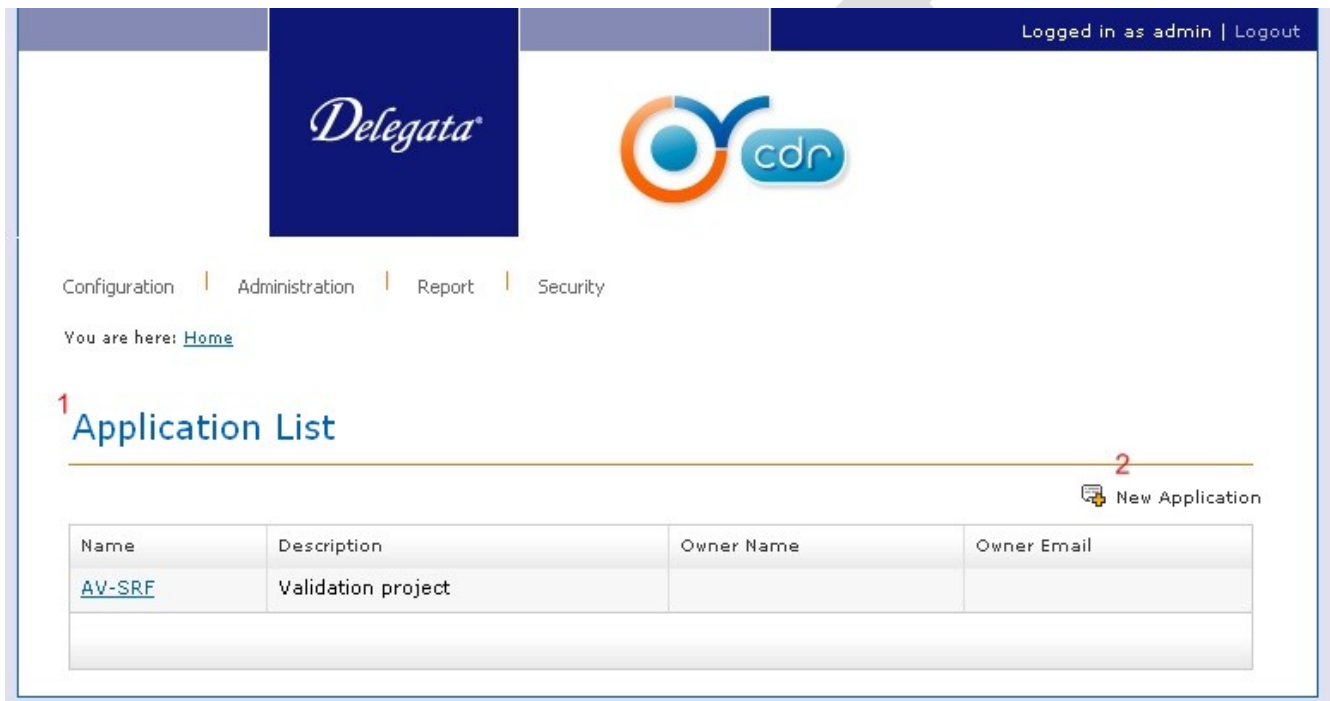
Logged in as admin | Logout

Delegata®

cdr

Configuration | Administration | Report | Security

You are here: Home

1

Application List

2

New Application

| Name | Description | Owner Name | Owner Email |
|---|---|---|---|
| AV-SRF | Validation project | | |
| | | | |